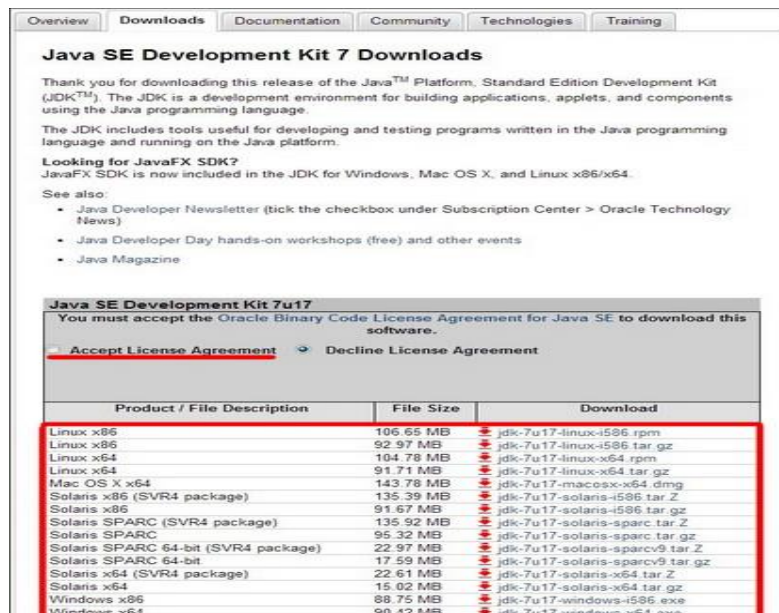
Overview | Downloads | Documentation | Community | Technologies | Training

Java SE Development Kit 7 Downloads

Thank you for downloading this release of the Java$^{TM}$ Platform, Standard Edition Development Kit (JDK$^{TM}$). The JDK is a development environment for building applications, applets, and components using the Java programming language.

The JDK includes tools useful for developing and testing programs written in the Java programming language and running on the Java platform.

Looking for JavaFX SDK?
JavaFX SDK is now included in the JDK for Windows, Mac OS X, and Linux x86/x64.

See also:
- Java Developer Newsletter (tick the checkbox under Subscription Center > Oracle Technology News)
- Java Developer Day hands-on workshops (free) and other events
- Java Magazine

Java SE Development Kit 7u17
You must accept the Oracle Binary Code License Agreement for Java SE to download this software.

Accept License Agreement   Decline License Agreement

| Product / File Description | File Size | Download |
|---|---|---|
| Linux x86 | 106.65 MB | jdk-7u17-linux-i586.rpm |
| Linux x86 | 92.97 MB | jdk-7u17-linux-i586.tar.gz |
| Linux x64 | 104.78 MB | jdk-7u17-linux-x64.rpm |
| Linux x64 | 91.71 MB | jdk-7u17-linux-x64.tar.gz |
| Mac OS X x64 | 143.78 MB | jdk-7u17-macosx-x64.dmg |
| Solaris x86 (SVR4 package) | 135.39 MB | jdk-7u17-solaris-i586.tar.Z |
| Solaris x86 | 91.67 MB | jdk-7u17-solaris-i586.tar.gz |
| Solaris SPARC (SVR4 package) | 135.92 MB | jdk-7u17-solaris-sparc.tar.Z |
| Solaris SPARC | 95.32 MB | jdk-7u17-solaris-sparc.tar.gz |
| Solaris SPARC 64-bit (SVR4 package) | 22.97 MB | jdk-7u17-solaris-sparcv9.tar.Z |
| Solaris SPARC 64-bit | 17.59 MB | jdk-7u17-solaris-sparcv9.tar.gz |
| Solaris x64 (SVR4 package) | 22.61 MB | jdk-7u17-solaris-x64.tar.Z |
| Solaris x64 | 15.02 MB | jdk-7u17-solaris-x64.tar.gz |
| Windows x86 | 88.75 MB | jdk-7u17-windows-i586.exe |
| Windows x64 | 90.42 MB | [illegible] |